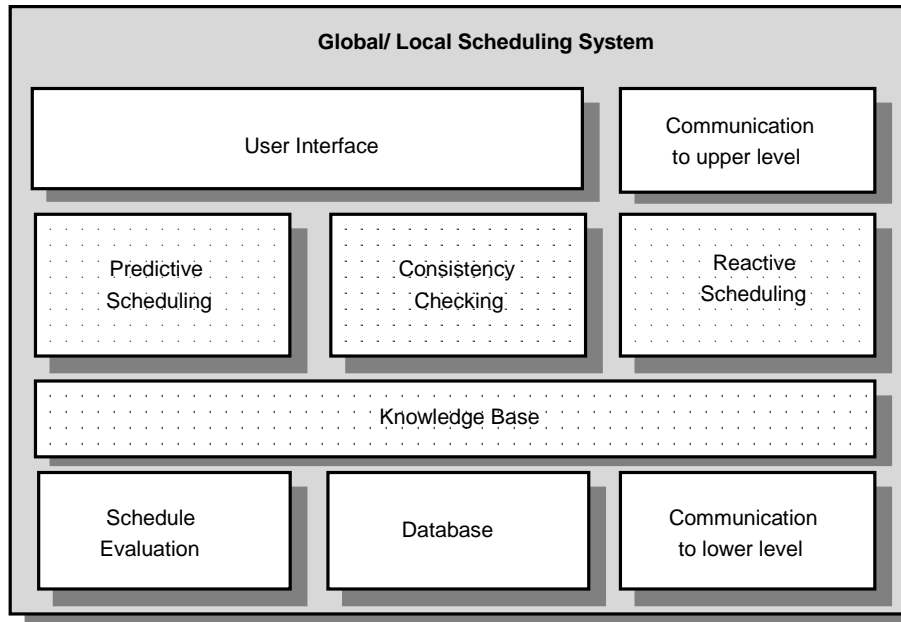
Global/ Local Scheduling System

User Interface

Communication to upper level

Predictive Scheduling

Consistency Checking

Reactive Scheduling

Knowledge Base

Schedule Evaluation

Database

Communication to lower level